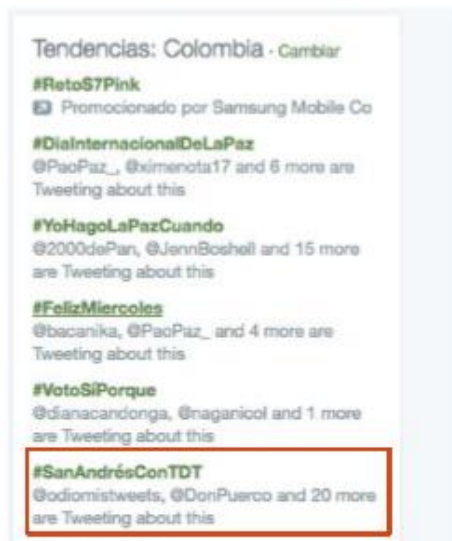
Tendencias: Colombia · Cambiar

#RetoS7Pink
Promocionado por Samsung Mobile Co

#DiaInternacionalDeLaPaz
@PaoPaz_, @ximenota17 and 6 more are Tweeting about this

#YoHagoLaPazCuando
@2000dePan, @JennBoshell and 15 more are Tweeting about this

#FelizMiercoles
@bacanika, @PaoPaz_ and 4 more are Tweeting about this

#VotoSiPorque
@dianacandonga, @naganicol and 1 more are Tweeting about this

#SanAndrésConTDT
@odiomistweets, @DonPuerco and 20 more are Tweeting about this